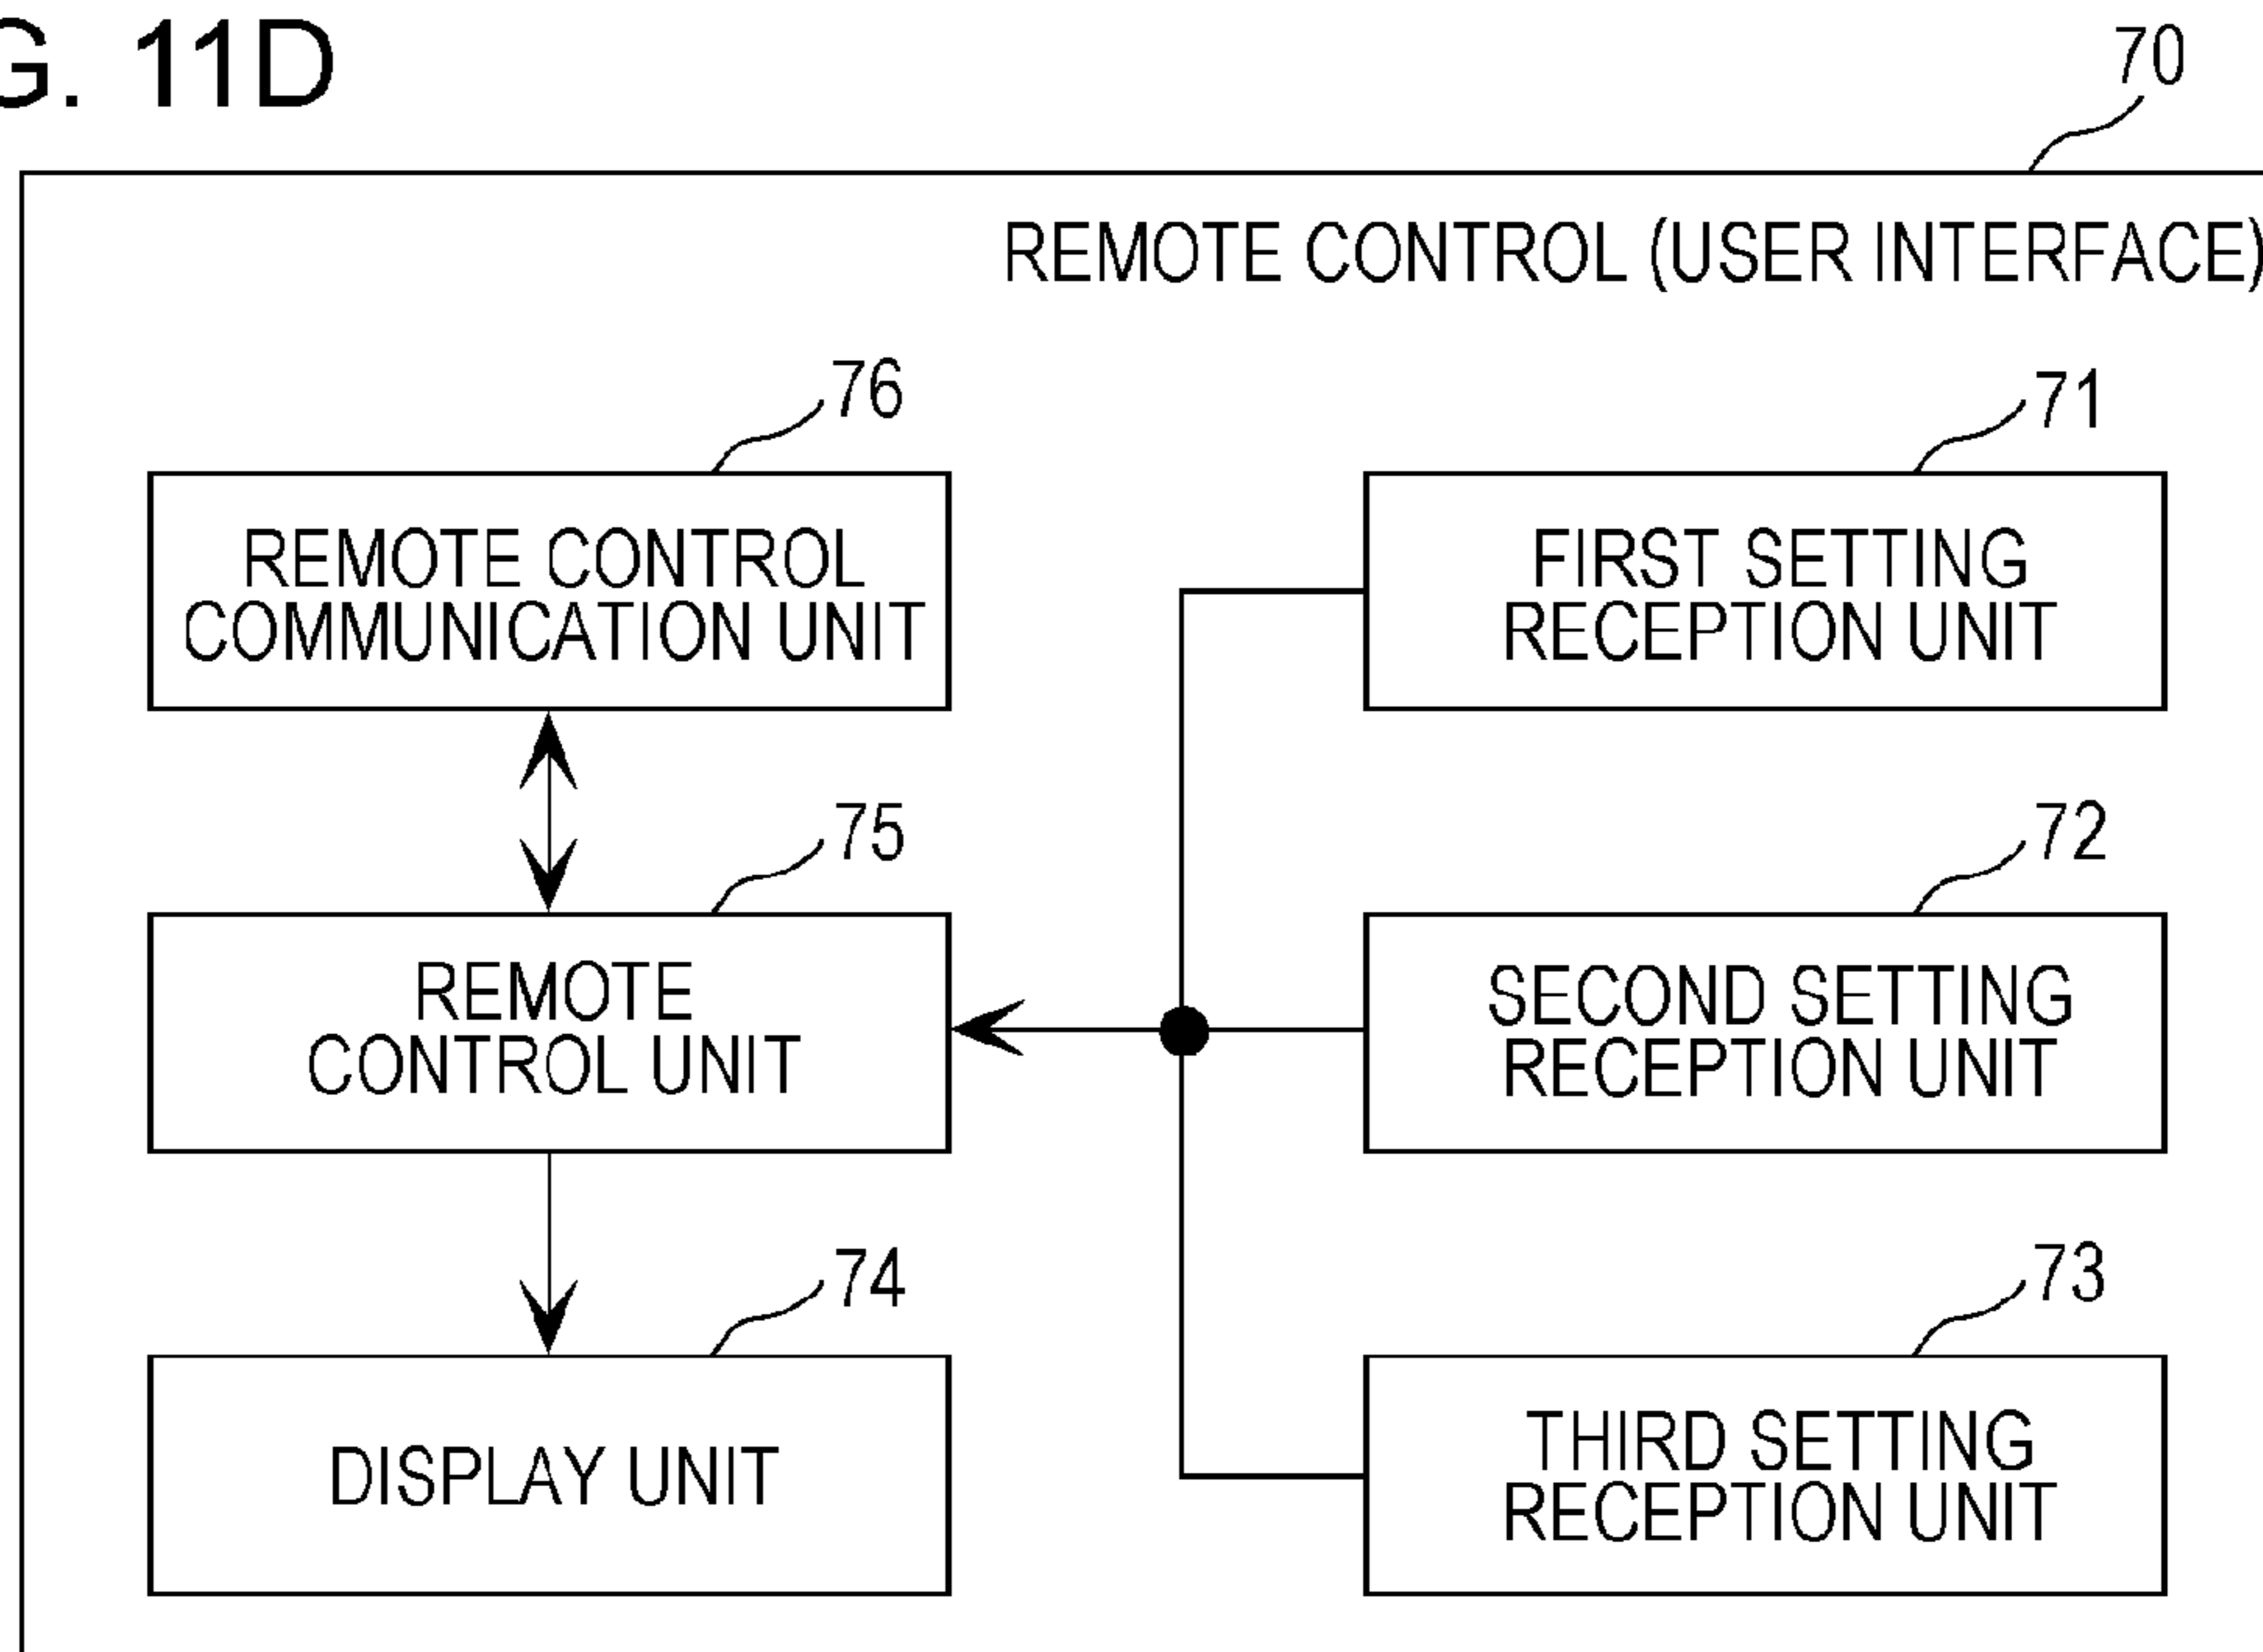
G. 11D

70

REMOTE CONTROL (USER INTERFACE)

76

REMOTE CONTROL COMMUNICATION UNIT

71

FIRST SETTING RECEPTION UNIT

75

REMOTE CONTROL UNIT

72

SECOND SETTING RECEPTION UNIT

74

DISPLAY UNIT

73

THIRD SETTING RECEPTION UNIT